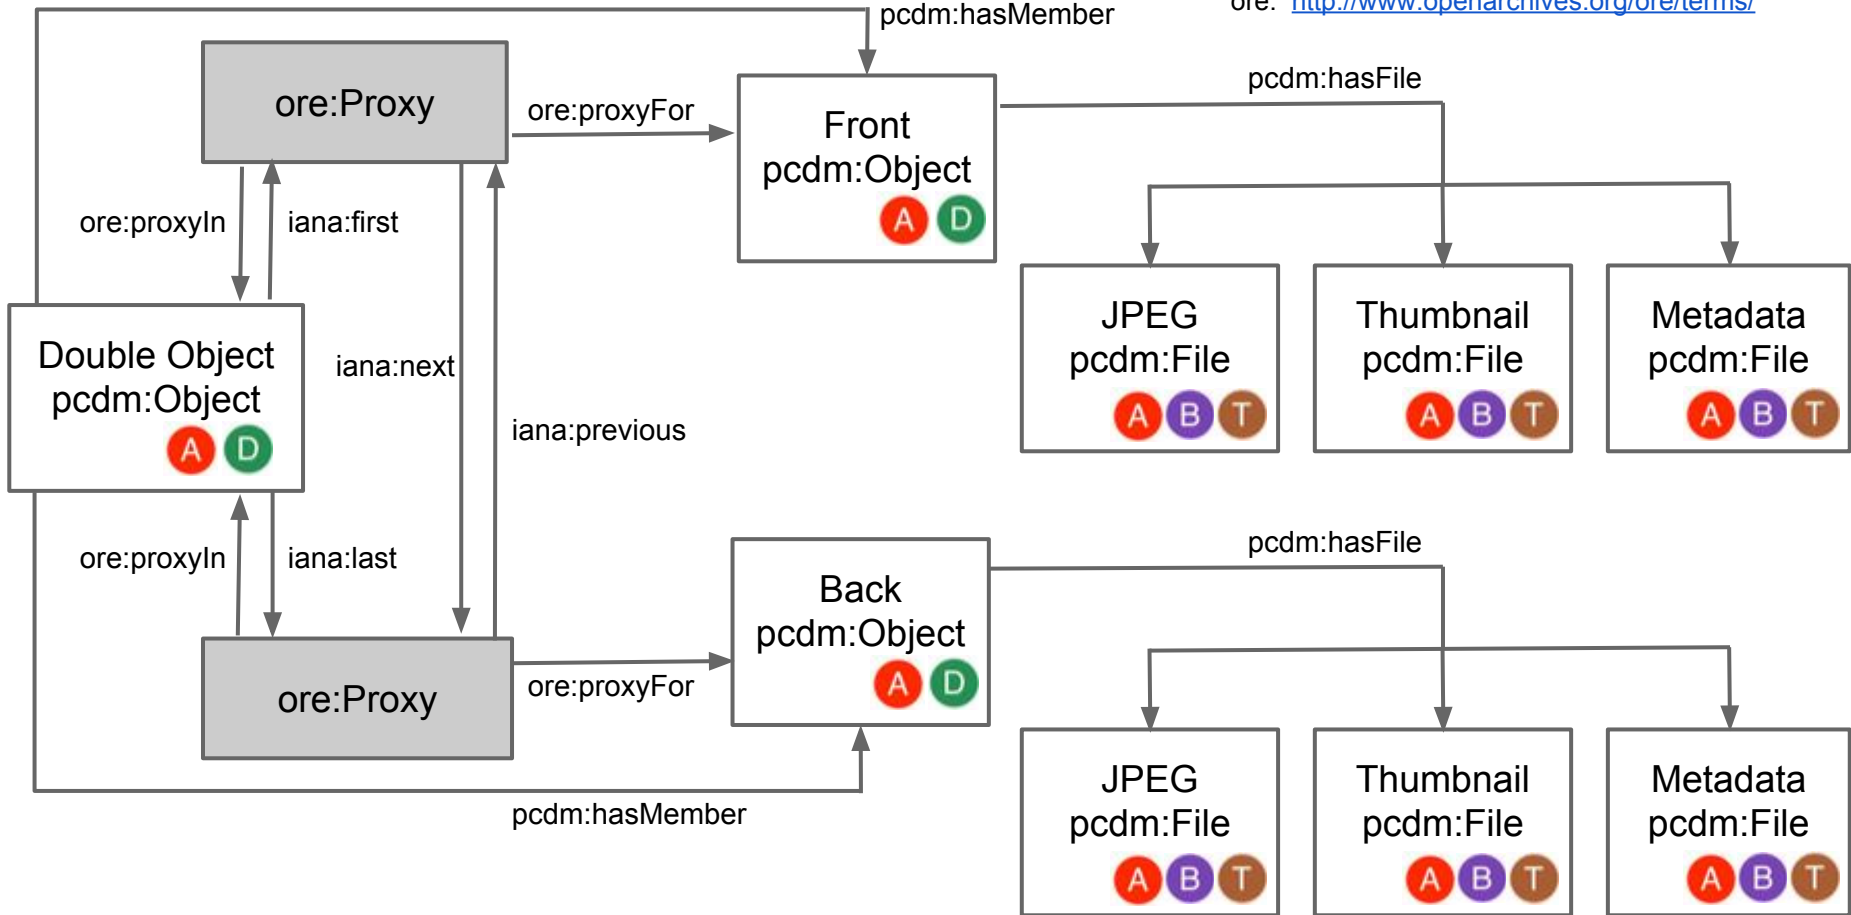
ore: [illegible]

pcdm:hasMember

ore:Proxy

ore:proxyFor

Front pcdm:Object

A D

pcdm:hasFile

ore:proxyIn

iana:first

JPEG pcdm:File

A B T

Thumbnail pcdm:File

A B T

Metadata pcdm:File

A B T

Double Object pcdm:Object

A D

iana:next

iana:previous

ore:proxyIn

iana:last

pcdm:hasFile

Back pcdm:Object

A D

ore:Proxy

ore:proxyFor

JPEG pcdm:File

A B T

Thumbnail pcdm:File

A B T

Metadata pcdm:File

A B T

pcdm:hasMember